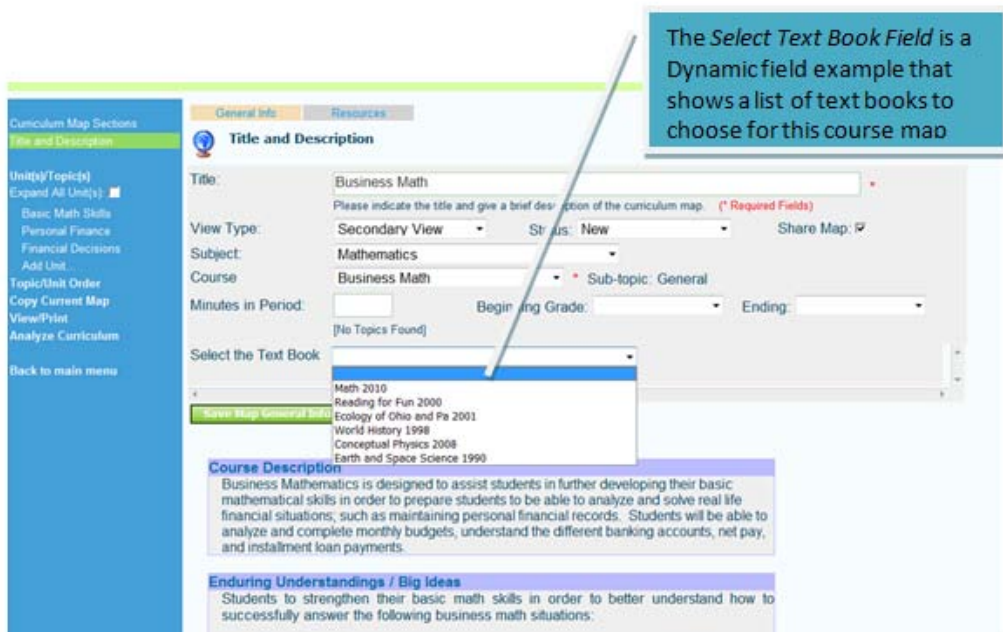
The *Select Text Book Field* is a Dynamic field example that shows a list of text books to choose for this course map

Curriculum Map Sections
Title and Description

Unit(s)/Topic(s)
Expand All Unit(s):
Basic Math Skills
Personal Finance
Financial Decisions
Add Unit...
Topic/Unit Order
Copy Current Map
View/Print
Analyze Curriculum

Back to main menu

General Info
Resources

Title and Description

Title: Business Math *
Please indicate the title and give a brief des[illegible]ption of the curriculum map. (* Required Fields)

View Type: Secondary View
St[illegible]us: New
Share Map: ☑

Subject: Mathematics

Course: Business Math * Sub-topic: General

Minutes in Period:
Begi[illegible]ing Grade:
Ending:

[No Topics Found]

Select the Text Book

Math 2010
Reading for Fun 2000
Ecology of Ohio and Pa 2001
World History 1998
Conceptual Physics 2008
Earth and Space Science 1990

Save Map General Info

Course Description
Business Mathematics is designed to assist students in further developing their basic mathematical skills in order to prepare students to be able to analyze and solve real life financial situations; such as maintaining personal financial records. Students will be able to analyze and complete monthly budgets, understand the different banking accounts, net pay, and installment loan payments.

Enduring Understandings / Big Ideas
Students to strengthen their basic math skills in order to better understand how to successfully answer the following business math situations: